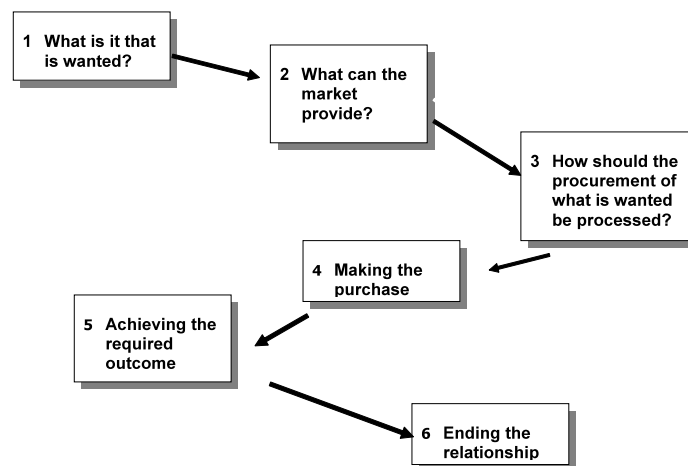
1 What is it that is wanted?

2 What can the market provide?

3 How should the procurement of what is wanted be processed?

4 Making the purchase

5 Achieving the required outcome

6 Ending the relationship